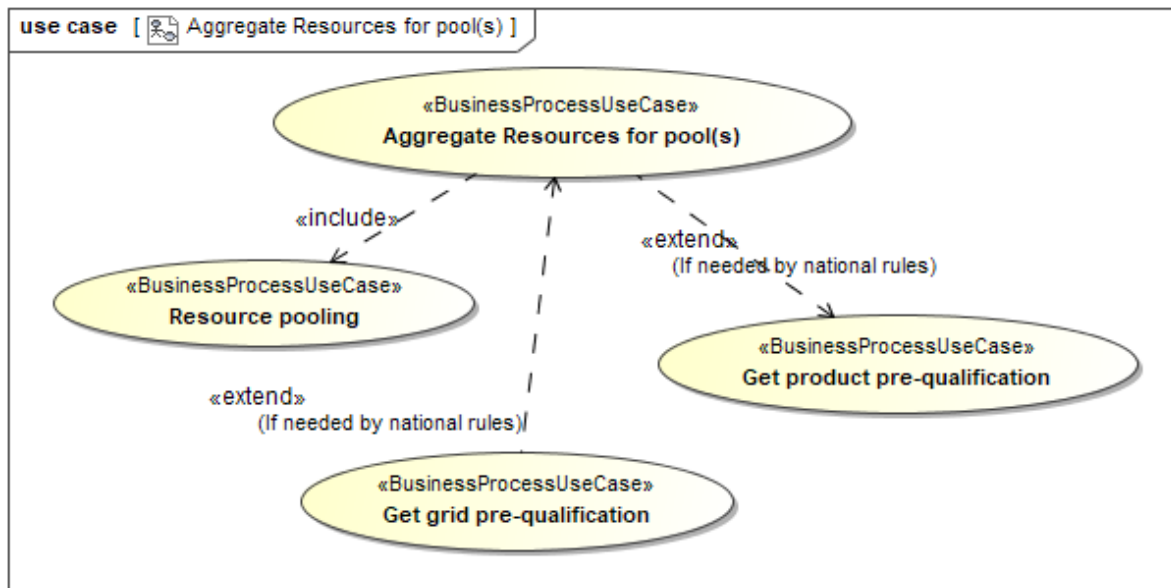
use case [ Aggregate Resources for pool(s) ]

«BusinessProcessUseCase»
Aggregate Resources for pool(s)

«include»

«extend»
(If needed by national rules)

«BusinessProcessUseCase»
Resource pooling

«BusinessProcessUseCase»
Get product pre-qualification

«extend»
(If needed by national rules)

«BusinessProcessUseCase»
Get grid pre-qualification